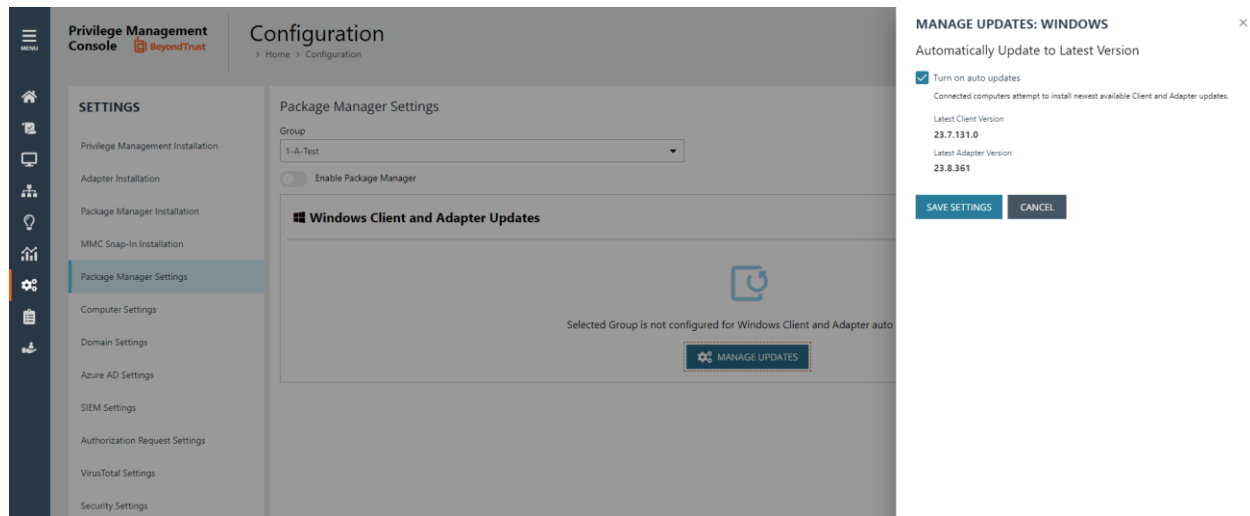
MENU

Privilege Management Console BeyondTrust

Configuration
> Home > Configuration

SETTINGS

Privilege Management Installation
Adapter Installation
Package Manager Installation
MMC Snap-In Installation
Package Manager Settings
Computer Settings
Domain Settings
Azure AD Settings
SIEM Settings
Authorization Request Settings
VirusTotal Settings
Security Settings

Package Manager Settings

Group
1-A-Test

Enable Package Manager

Windows Client and Adapter Updates

Selected Group is not configured for Windows Client and Adapter auto

MANAGE UPDATES

MANAGE UPDATES: WINDOWS

×

Automatically Update to Latest Version

Turn on auto updates

Connected computers attempt to install newest available Client and Adapter updates.

Latest Client Version
23.7.131.0

Latest Adapter Version
23.8.361

SAVE SETTINGS
CANCEL